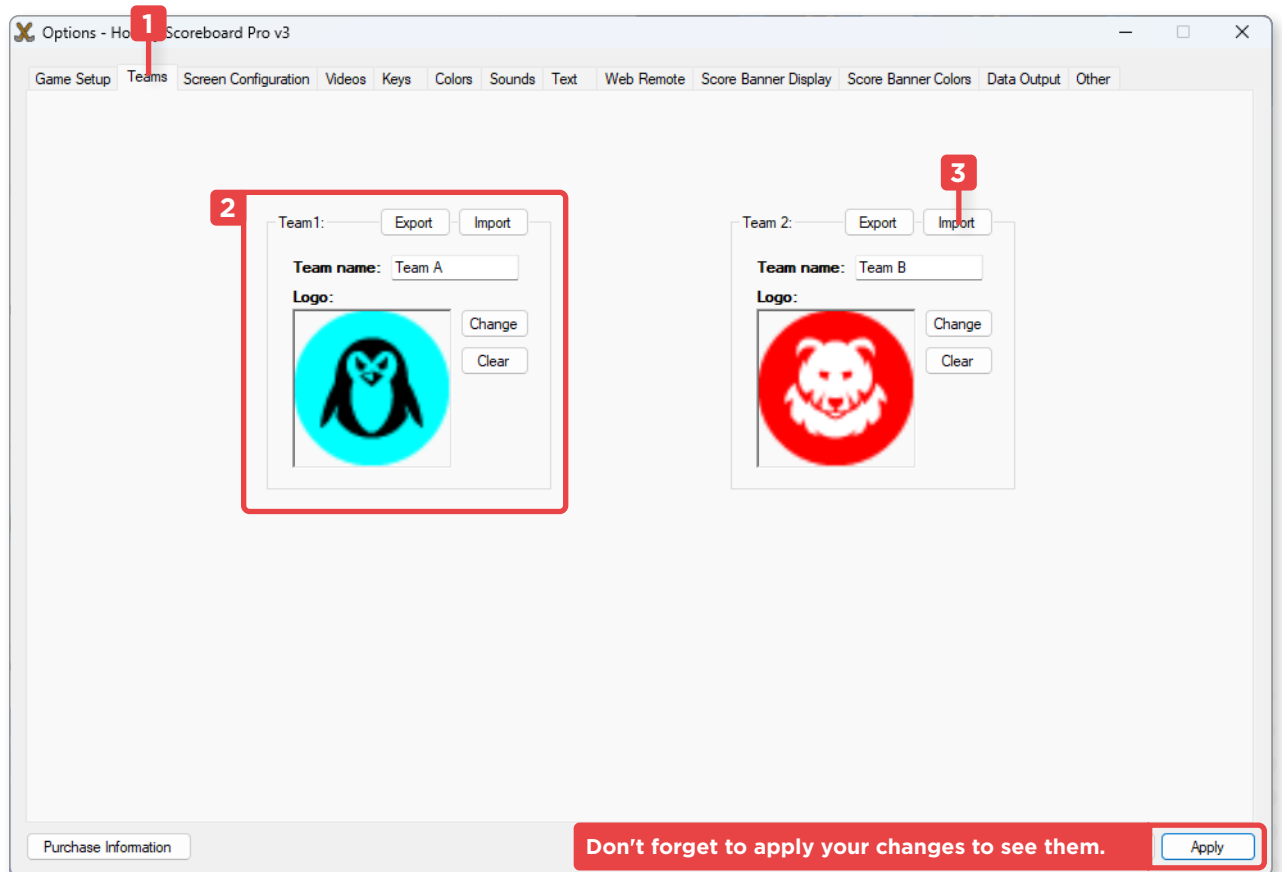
Options - Ho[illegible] Scoreboard Pro v3

1

Game Setup | Teams | Screen Configuration | Videos | Keys | Colors | Sounds | Text | Web Remote | Score Banner Display | Score Banner Colors | Data Output | Other

2

Team1: Export Import

Team name: Team A

Logo:

Change

Clear

3

Team 2: Export Import

Team name: Team B

Logo:

Change

Clear

Purchase Information

Don't forget to apply your changes to see them.

Apply